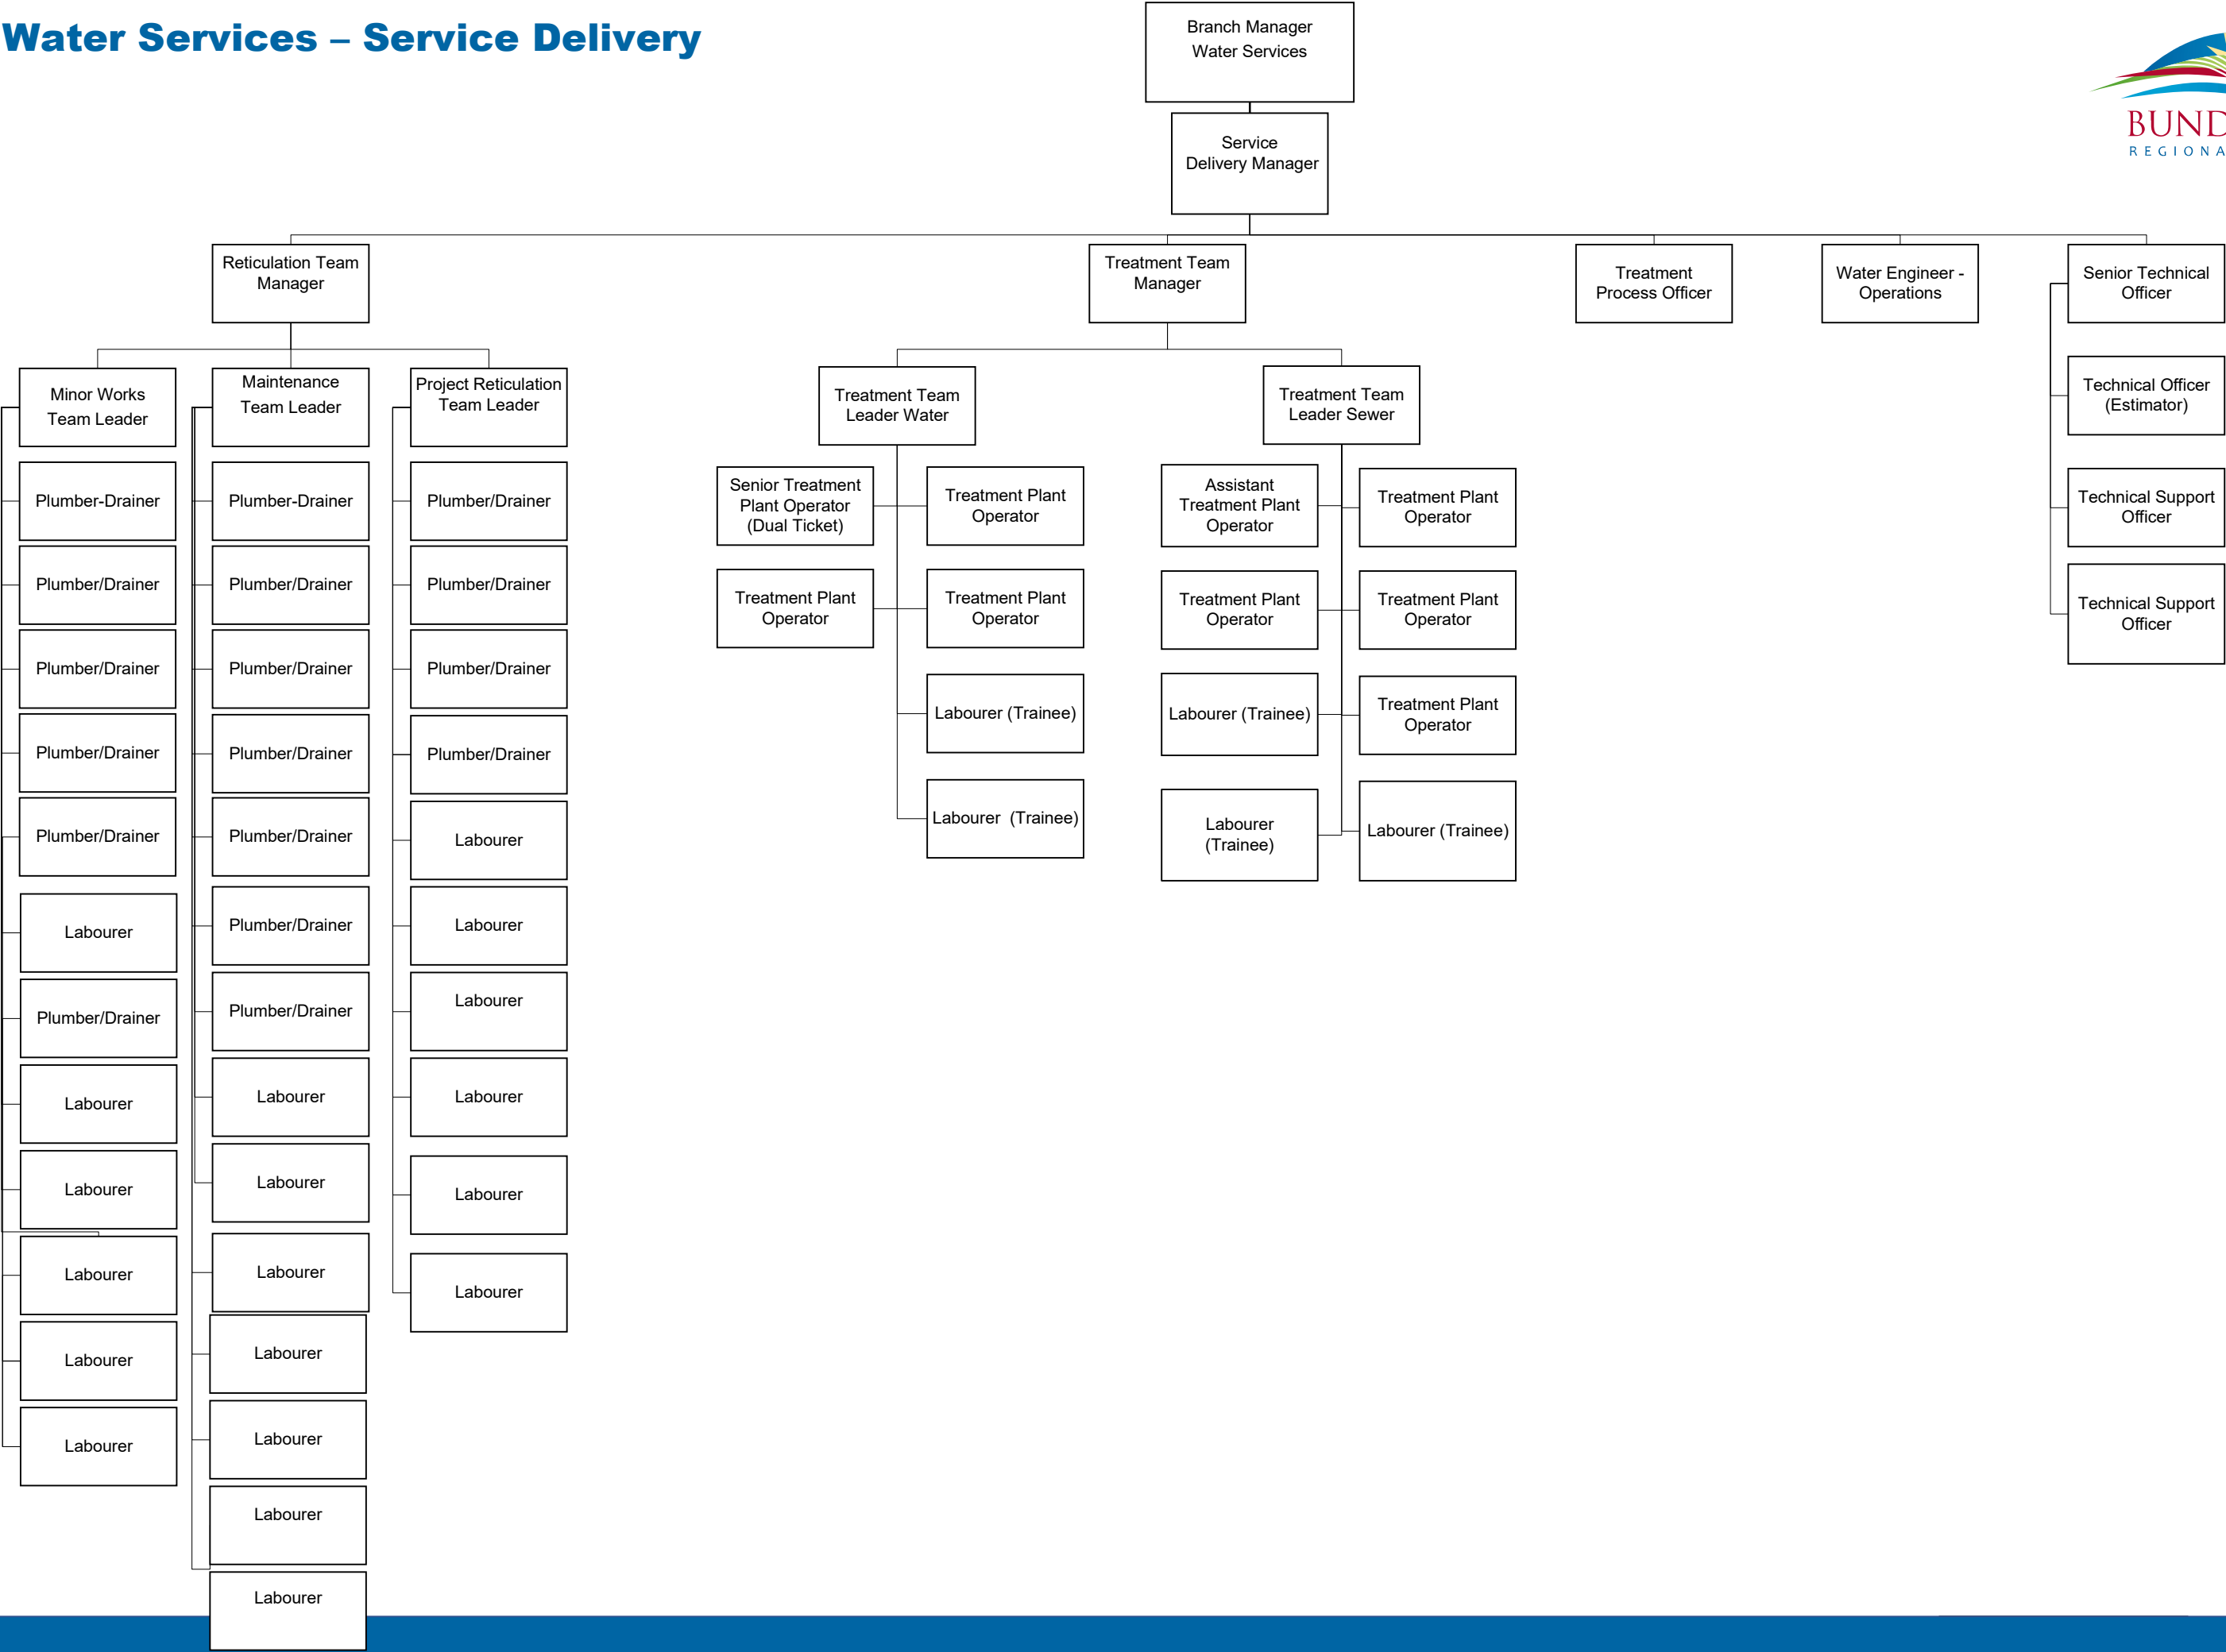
Water Services – Service Delivery

BUND
REGIONA

Branch Manager
Water Services

Service
Delivery Manager

Reticulation Team Manager

Minor Works Team Leader

Plumber-Drainer

Plumber/Drainer

Plumber/Drainer

Plumber/Drainer

Plumber/Drainer

Labourer

Plumber/Drainer

Labourer

Labourer

Labourer

Labourer

Labourer

Maintenance Team Leader

Plumber-Drainer

Plumber/Drainer

Plumber/Drainer

Plumber/Drainer

Plumber/Drainer

Plumber/Drainer

Plumber/Drainer

Labourer

Labourer

Labourer

Labourer

Labourer

Labourer

Labourer

Project Reticulation Team Leader

Plumber/Drainer

Plumber/Drainer

Plumber/Drainer

Plumber/Drainer

Labourer

Labourer

Labourer

Labourer

Labourer

Labourer

Treatment Team Manager

Treatment Team Leader Water

Senior Treatment Plant Operator (Dual Ticket)

Treatment Plant Operator

Treatment Plant Operator

Treatment Plant Operator

Labourer (Trainee)

Labourer (Trainee)

Treatment Team Leader Sewer

Assistant Treatment Plant Operator

Treatment Plant Operator

Treatment Plant Operator

Treatment Plant Operator

Labourer (Trainee)

Treatment Plant Operator

Labourer (Trainee)

Labourer (Trainee)

Treatment Process Officer

Water Engineer - Operations

Senior Technical Officer

Technical Officer (Estimator)

Technical Support Officer

Technical Support Officer